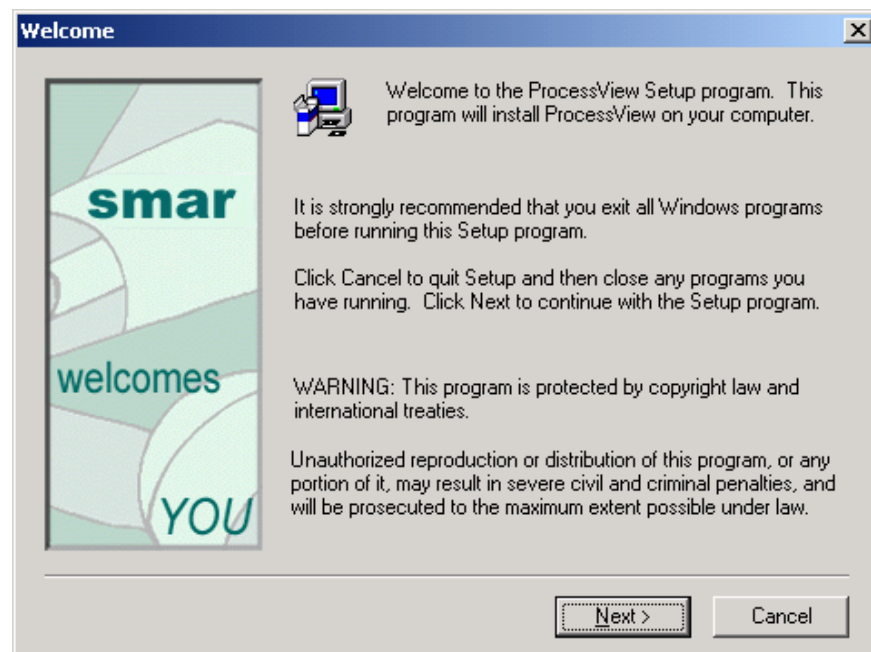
Welcome

smar

welcomes

YOU

Welcome to the ProcessView Setup program. This program will install ProcessView on your computer.

It is strongly recommended that you exit all Windows programs before running this Setup program.

Click Cancel to quit Setup and then close any programs you have running. Click Next to continue with the Setup program.

WARNING: This program is protected by copyright law and international treaties.

Unauthorized reproduction or distribution of this program, or any portion of it, may result in severe civil and criminal penalties, and will be prosecuted to the maximum extent possible under law.

Next >

Cancel